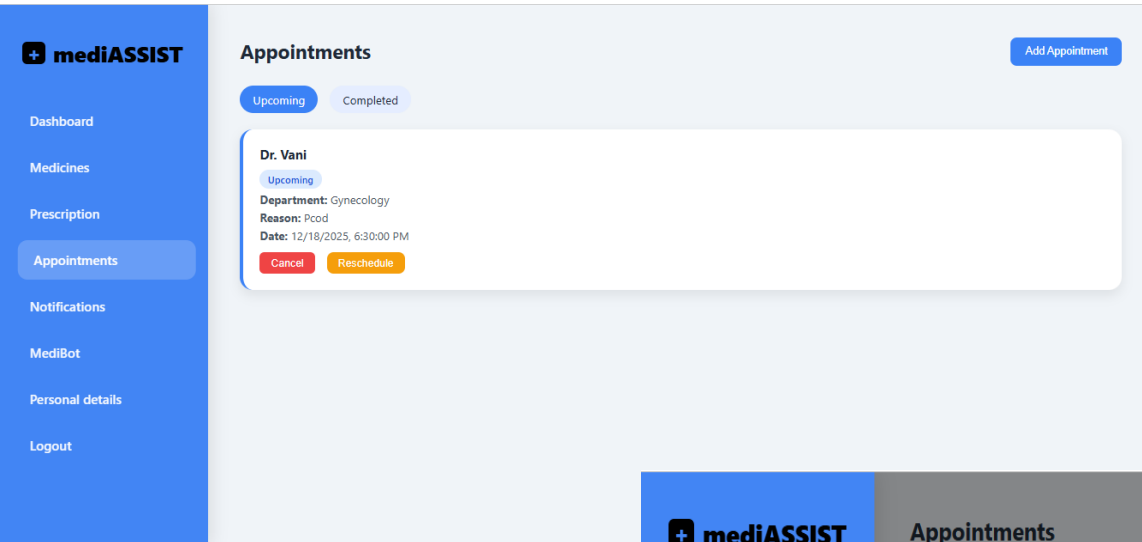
mediASSIST

Dashboard

Medicines

Prescription

Appointments

Notifications

MediBot

Personal details

Logout

Appointments

Add Appointment

Upcoming

Completed

Dr. Vani

Upcoming

Department: Gynecology

Reason: Pcod

Date: 12/18/2025, 6:30:00 PM

Cancel

Reschedule

mediASSIST

Appointments